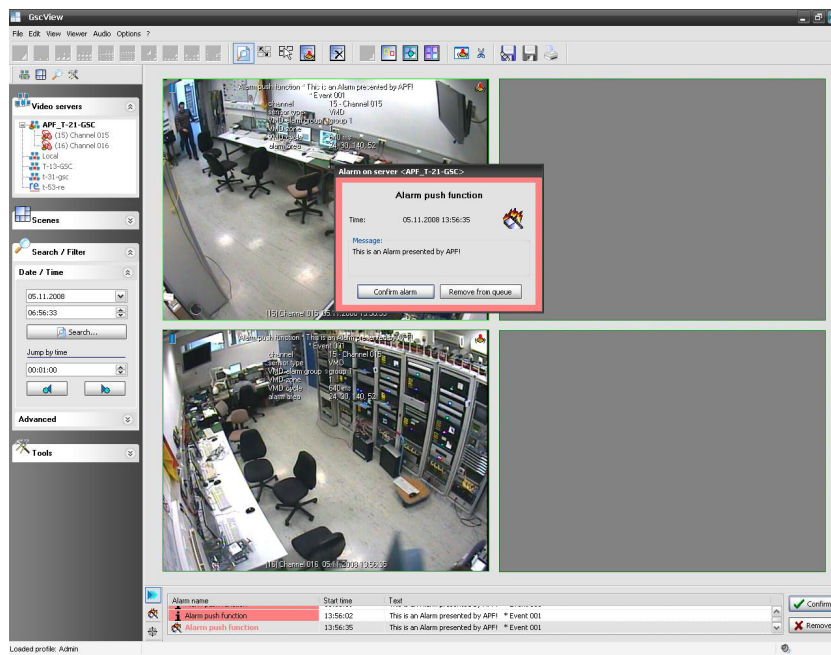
GscView

File Edit View Viewer Audio Options ?

Video servers

APF_T-21-GSC
(15) Channel 015
(16) Channel 016
Local
T-13-GSC
t-31-gsc
t-53-re

Scenes

Search / Filter

Date / Time

05.11.2008

06:56:33

Search...

Jump by time

00:01:00

Advanced

Tools

Alarm push function * This is an Alarm presented by APF! * Event 001
channel 15 - Channel 015
sensor type VMD
VMD alarm group group 1
VMD zone 1
VMD cycle 640 ms
alarm area 24 30 140 52

(15) Channel 015

Alarm on server <APF_T-21-GSC>

Alarm push function

Time: 05.11.2008 13:56:35

Message:
This is an Alarm presented by APF!

Confirm alarm

Remove from queue

Alarm push function * This is an Alarm presented by APF! * Event 001
channel 15 - Channel 016
sensor type VMD
VMD alarm group group 1
VMD zone 1
VMD cycle 640 ms
alarm area 24 30 140 52

(16) Channel 016 05.11.2008 13:56:35

| Alarm name | Start time | Text |
|---|---|---|
| Alarm push function | 13:56:02 | This is an Alarm presented by APF! * Event 001 |
| Alarm push function | 13:56:35 | This is an Alarm presented by APF! * Event 001 |

Confirm

Remove

Loaded profile: Admin